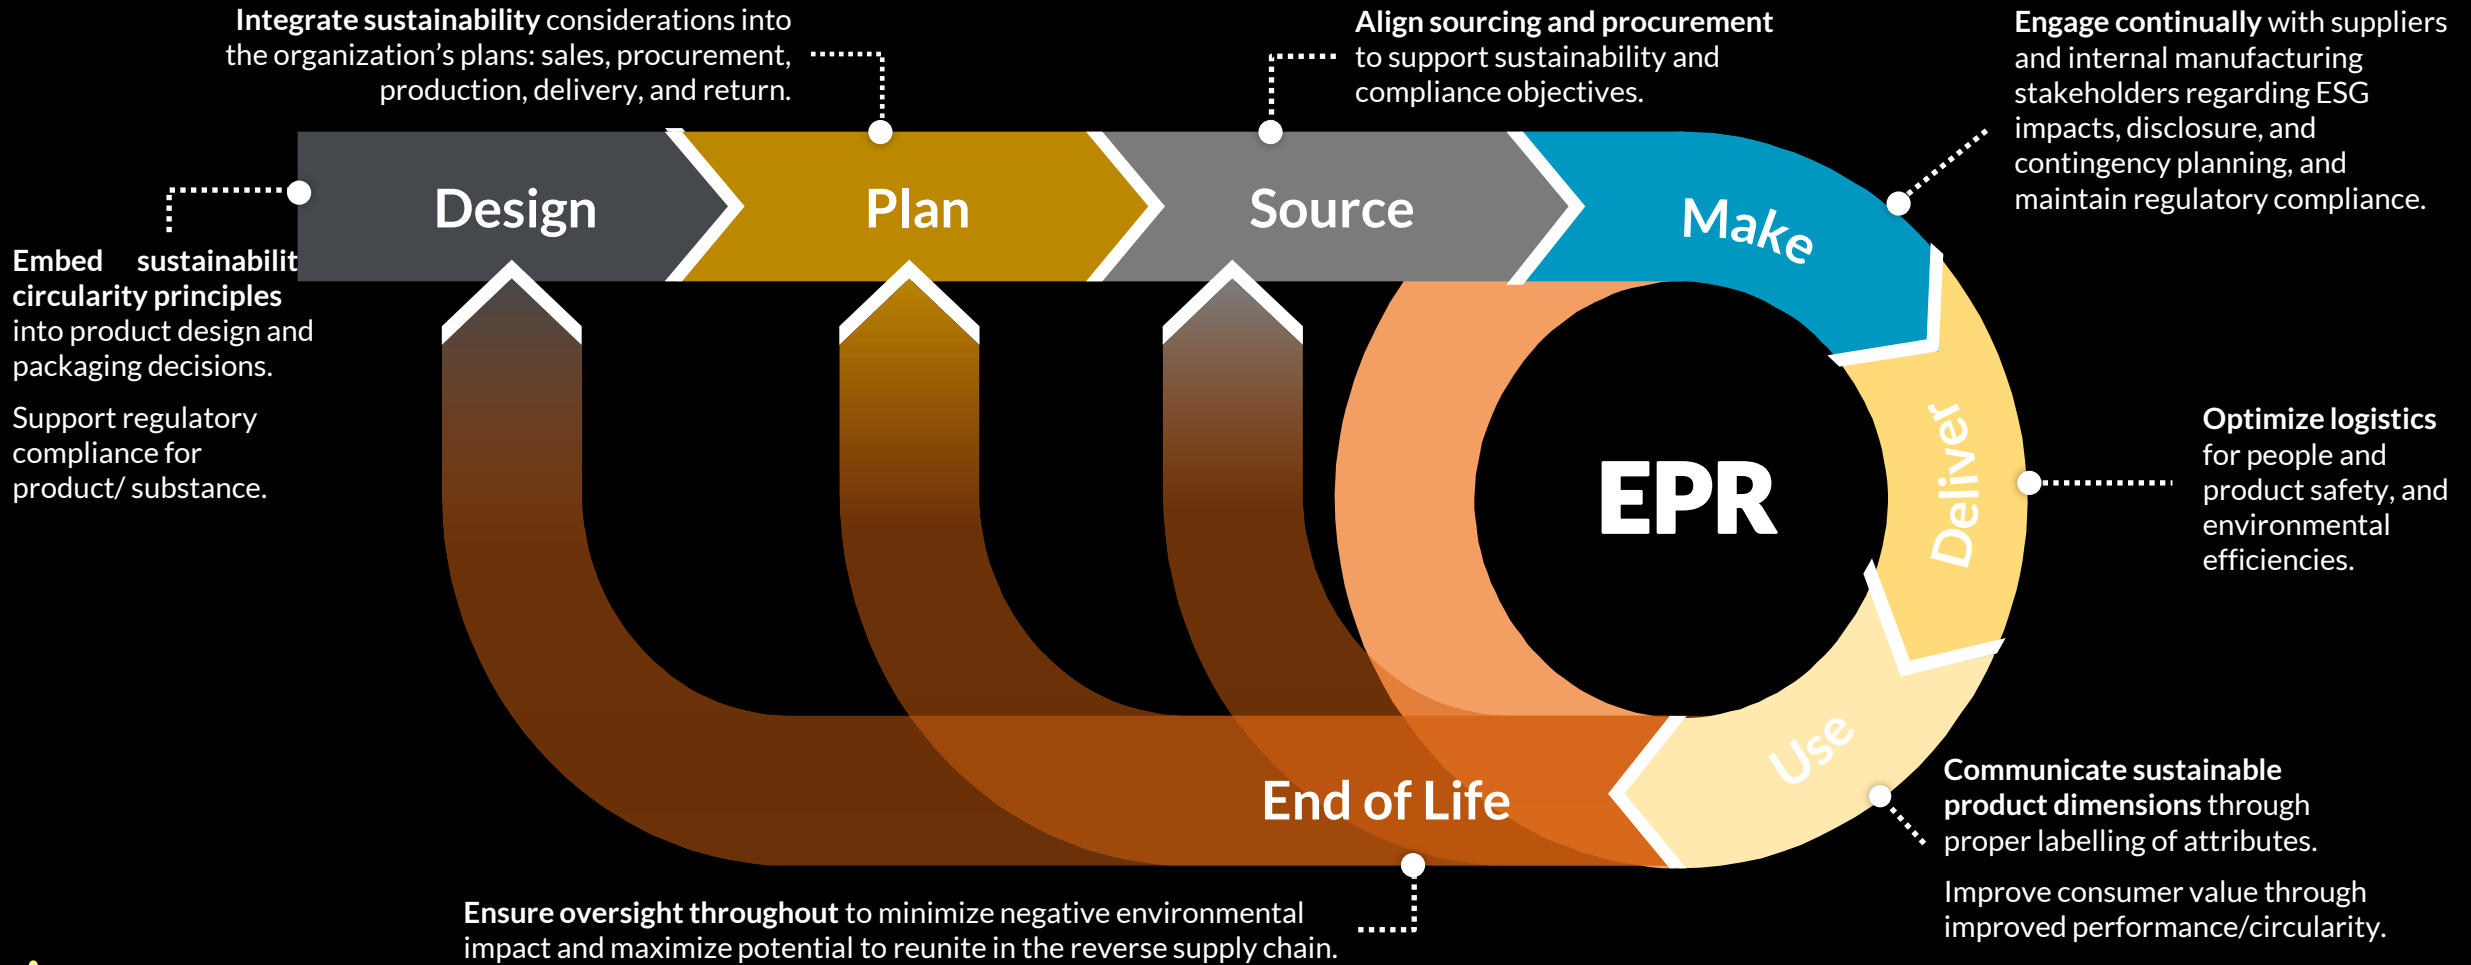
**Integrate sustainability** considerations into the organization's plans: sales, procurement, production, delivery, and return.

**Align sourcing and procurement** to support sustainability and compliance objectives.

**Engage continually** with suppliers and internal manufacturing stakeholders regarding ESG impacts, disclosure, and contingency planning, and maintain regulatory compliance.

**Embed sustainabilit circularity principles** into product design and packaging decisions.

Support regulatory compliance for product/ substance.

Design

Plan

Source

Make

EPR

Deliver

Use

End of Life

**Optimize logistics** for people and product safety, and environmental efficiencies.

**Communicate sustainable product dimensions** through proper labelling of attributes.

Improve consumer value through improved performance/circularity.

**Ensure oversight throughout** to minimize negative environmental impact and maximize potential to reunite in the reverse supply chain.